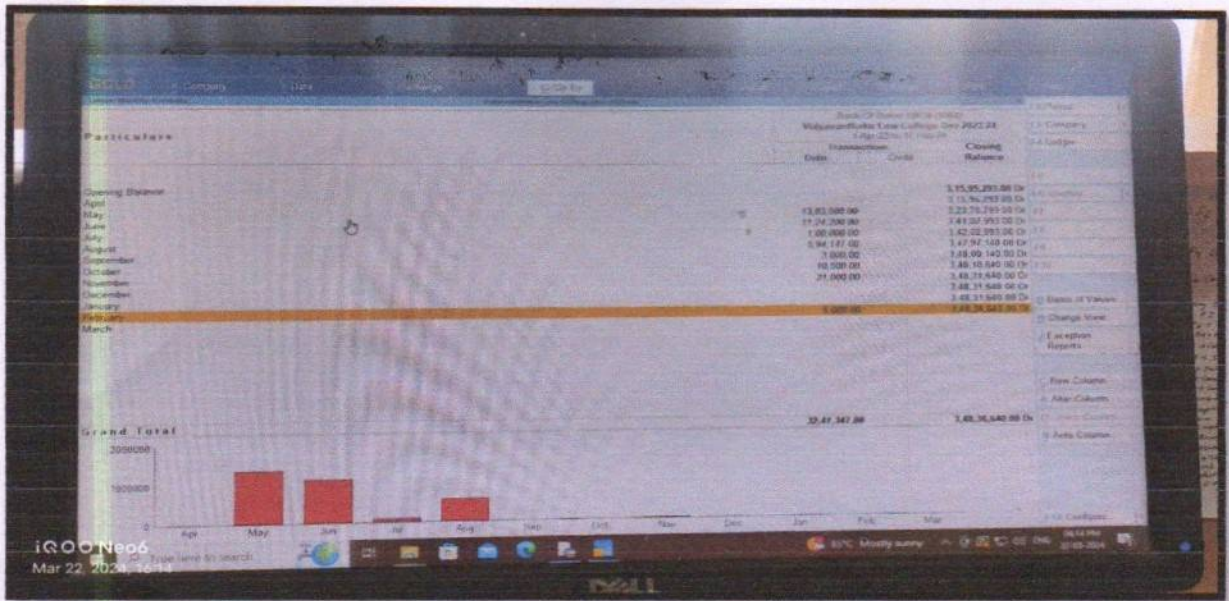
Company
Data
Exchange
Go To
Particulars
Bank Of Baroda
1-Apr-23 to 31-Mar-24
Transactions
Debit
Credit
Closing Balance
Opening Balance
April
May
June
July
August
September
October
November
December
January
February
March
3,15,95,293.00 Dr
3,15,95,293.00 Dr
13,81,500.00
3,29,76,793.00 Dr
11,24,200.00
3,41,00,993.00 Dr
1,00,000.00
3,42,00,993.00 Dr
5,94,147.00
3,47,95,140.00 Dr
3,000.00
3,48,00,140.00 Dr
10,500.00
3,48,10,640.00 Dr
21,000.00
3,48,31,640.00 Dr
3,48,31,640.00 Dr
3,48,31,640.00 Dr
5,000.00
3,48,36,640.00 Dr
Grand Total
32,41,347.00
3,48,36,640.00 Dr
F2: Period
F3: Company
F4: Ledger
B: Basis of Values
H: Change View
J: Exception Reports
L: New Column
A: Alter Column
D: Delete Column
N: Auto Column
F12: Configure
2000000
1000000
0
Apr
May
Jun
Jul
Aug
Sep
Oct
Nov
Dec
Jan
Feb
Mar
Type here to search
33°C Mostly sunny
iQOO Neo6
Mar 22, 2024, 16:14
DELL